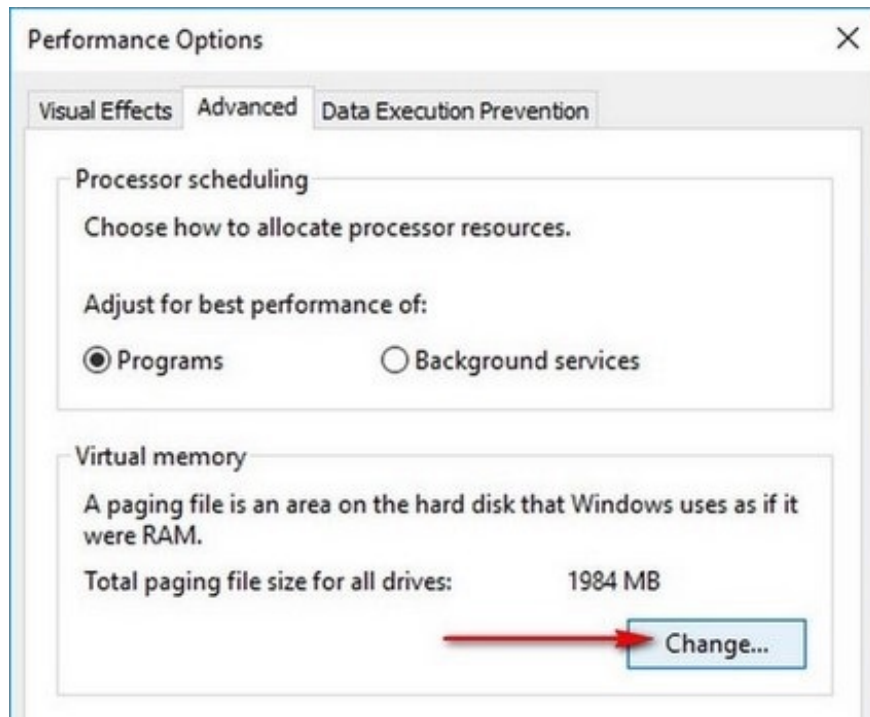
Performance Options

×

Visual Effects | Advanced | Data Execution Prevention

Processor scheduling

Choose how to allocate processor resources.

Adjust for best performance of:

Programs

Background services

Virtual memory

A paging file is an area on the hard disk that Windows uses as if it were RAM.

Total paging file size for all drives: 1984 MB

Change...